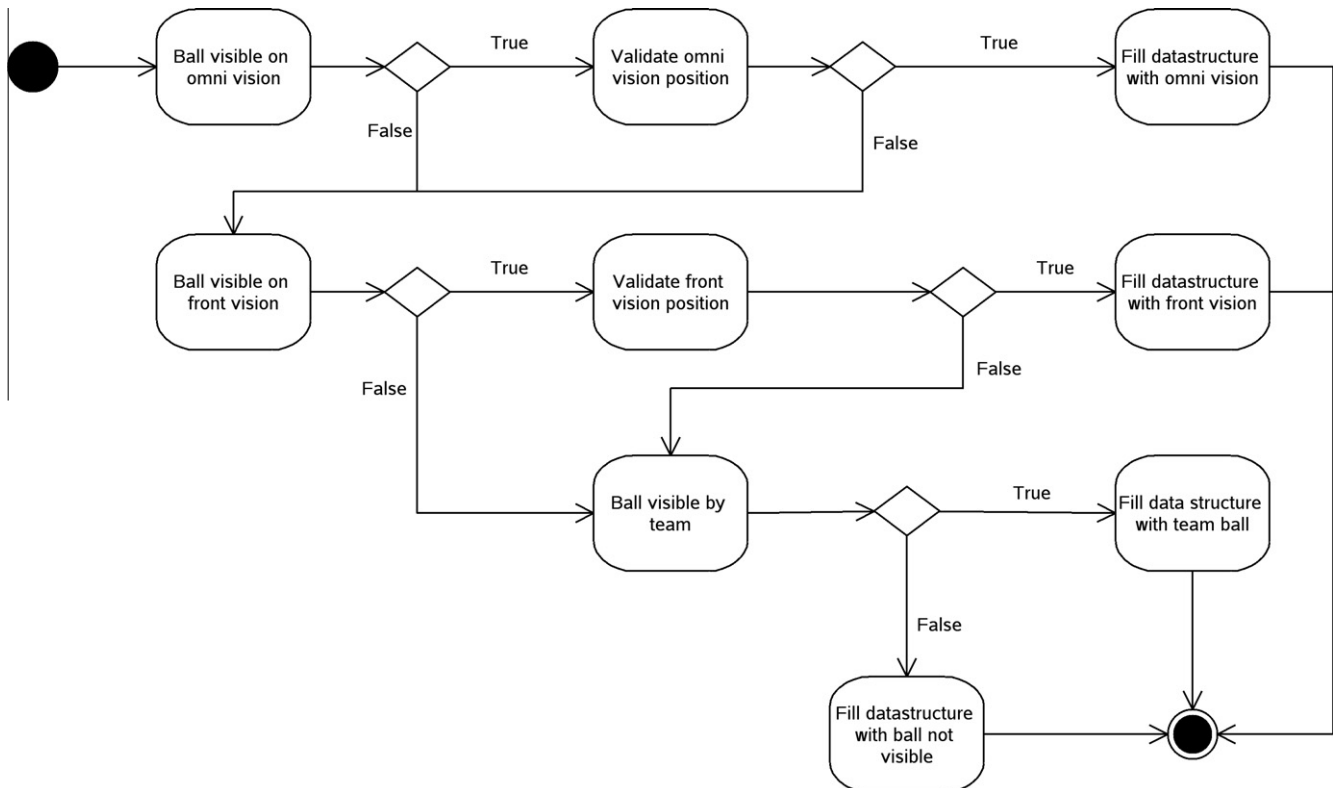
Ball visible on omni vision

True

Validate omni vision position

True

Fill datastructure with omni vision

False

False

Ball visible on front vision

True

Validate front vision position

True

Fill datastructure with front vision

False

False

Ball visible by team

True

Fill data structure with team ball

False

Fill datastructure with ball not visible